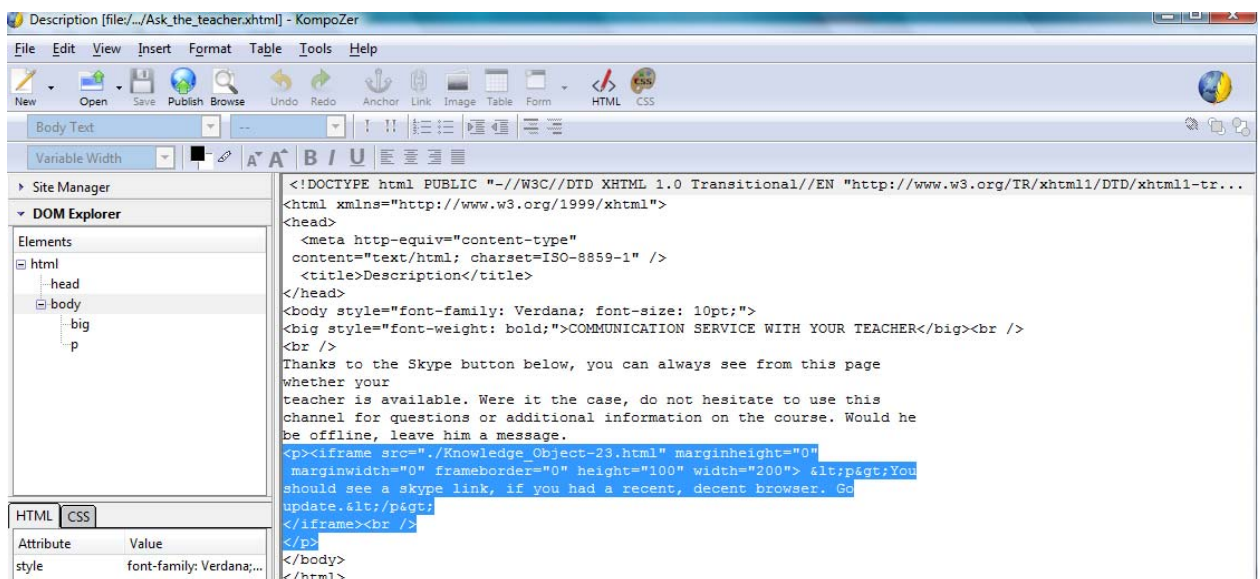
Description [file:/.../Ask_the_teacher.xhtml] - KompoZer

File Edit View Insert Format Table Tools Help

New Open Save Publish Browse Undo Redo Anchor Link Image Table Form HTML CSS

Body Text

Variable Width

B I U

▸ Site Manager
▾ DOM Explorer
Elements
⊟ html
head
⊟ body
big
p

HTML CSS
Attribute Value
style font-family: Verdana;...

<!DOCTYPE html PUBLIC "-//W3C//DTD XHTML 1.0 Transitional//EN "http://www.w3.org/TR/xhtml1/DTD/xhtml1-tr...
<html xmlns="http://www.w3.org/1999/xhtml">
<head>
<meta http-equiv="content-type"
content="text/html; charset=ISO-8859-1" />
<title>Description</title>
</head>
<body style="font-family: Verdana; font-size: 10pt;">
<big style="font-weight: bold;">COMMUNICATION SERVICE WITH YOUR TEACHER</big><br />
<br />
Thanks to the Skype button below, you can always see from this page
whether your
teacher is available. Were it the case, do not hesitate to use this
channel for questions or additional information on the course. Would he
be offline, leave him a message.
<p><iframe src="./Knowledge_Object-23.html" marginheight="0"
marginwidth="0" frameborder="0" height="100" width="200"> &lt;p&gt;You
should see a skype link, if you had a recent, decent browser. Go
update.&lt;/p&gt;
</iframe><br />
</p>
</body>
</html>